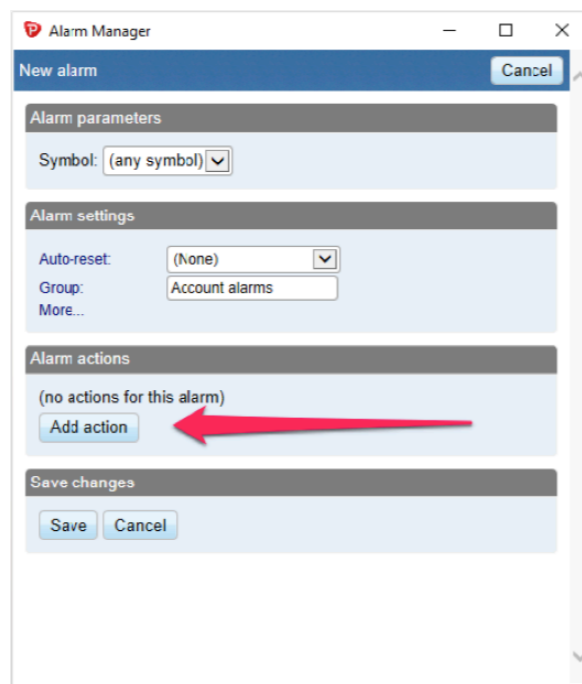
Alarm Manager

New alarm

Cancel

Alarm parameters

Symbol: (any symbol)

Alarm settings

Auto-reset: (None)

Group: Account alarms

More...

Alarm actions

(no actions for this alarm)

Add action

Save changes

Save Cancel